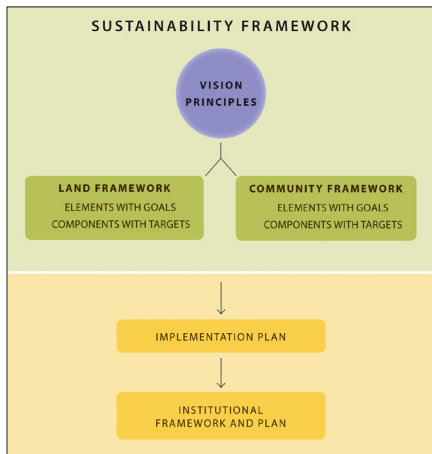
SUSTAINABILITY FRAMEWORK

VISION
PRINCIPLES

LAND FRAMEWORK
ELEMENTS WITH GOALS
COMPONENTS WITH TARGETS

COMMUNITY FRAMEWORK
ELEMENTS WITH GOALS
COMPONENTS WITH TARGETS

IMPLEMENTATION PLAN

INSTITUTIONAL
FRAMEWORK AND PLAN